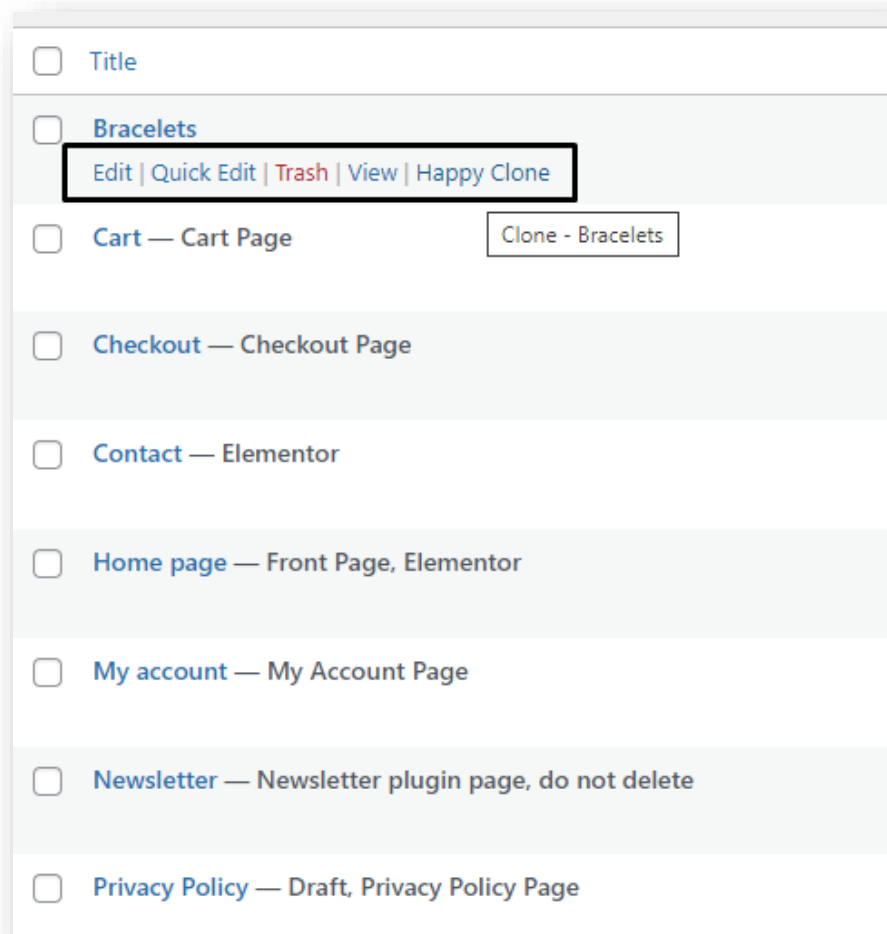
Title

Bracelets

Edit | Quick Edit | Trash | View | Happy Clone

Clone - Bracelets

Cart — Cart Page

Checkout — Checkout Page

Contact — Elementor

Home page — Front Page, Elementor

My account — My Account Page

Newsletter — Newsletter plugin page, do not delete

Privacy Policy — Draft, Privacy Policy Page